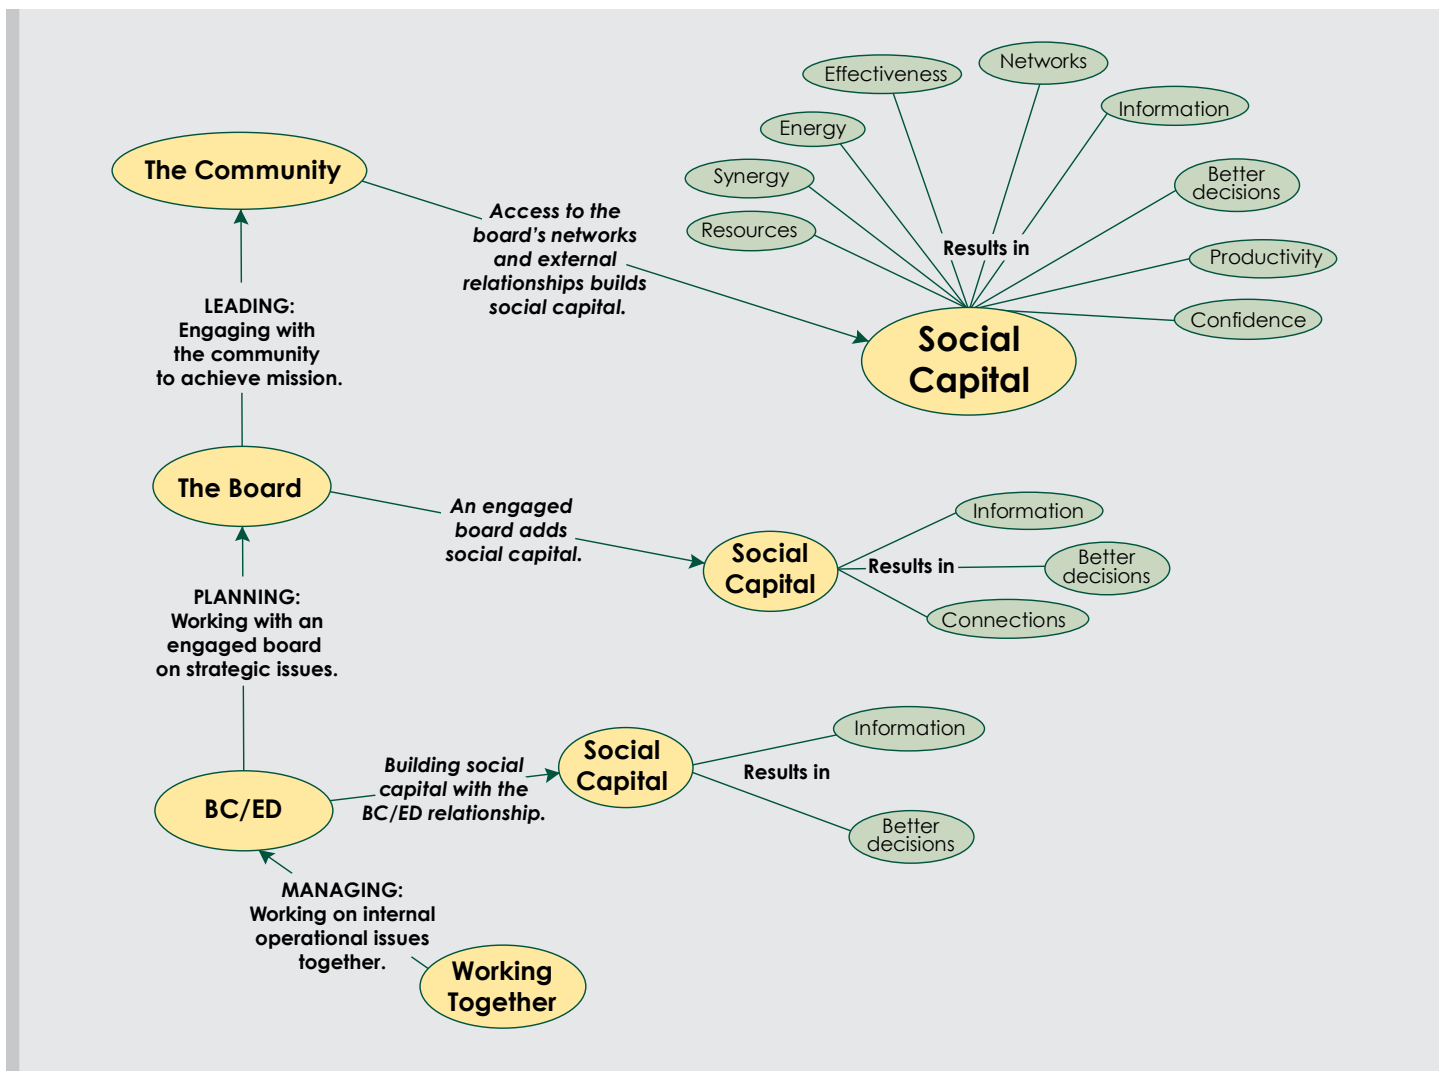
The Community

Access to the board's networks and external relationships builds social capital.

Effectiveness
Networks
Information
Energy
Synergy
Better decisions
Resources
Results in
Productivity
Confidence

Social Capital

LEADING: Engaging with the community to achieve mission.

The Board

An engaged board adds social capital.

Information
Social Capital
Results in
Better decisions
Connections

PLANNING: Working with an engaged board on strategic issues.

Information
Social Capital
Building social capital with the BC/ED relationship.
Results in
BC/ED
Better decisions

MANAGING: Working on internal operational issues together.

Working Together